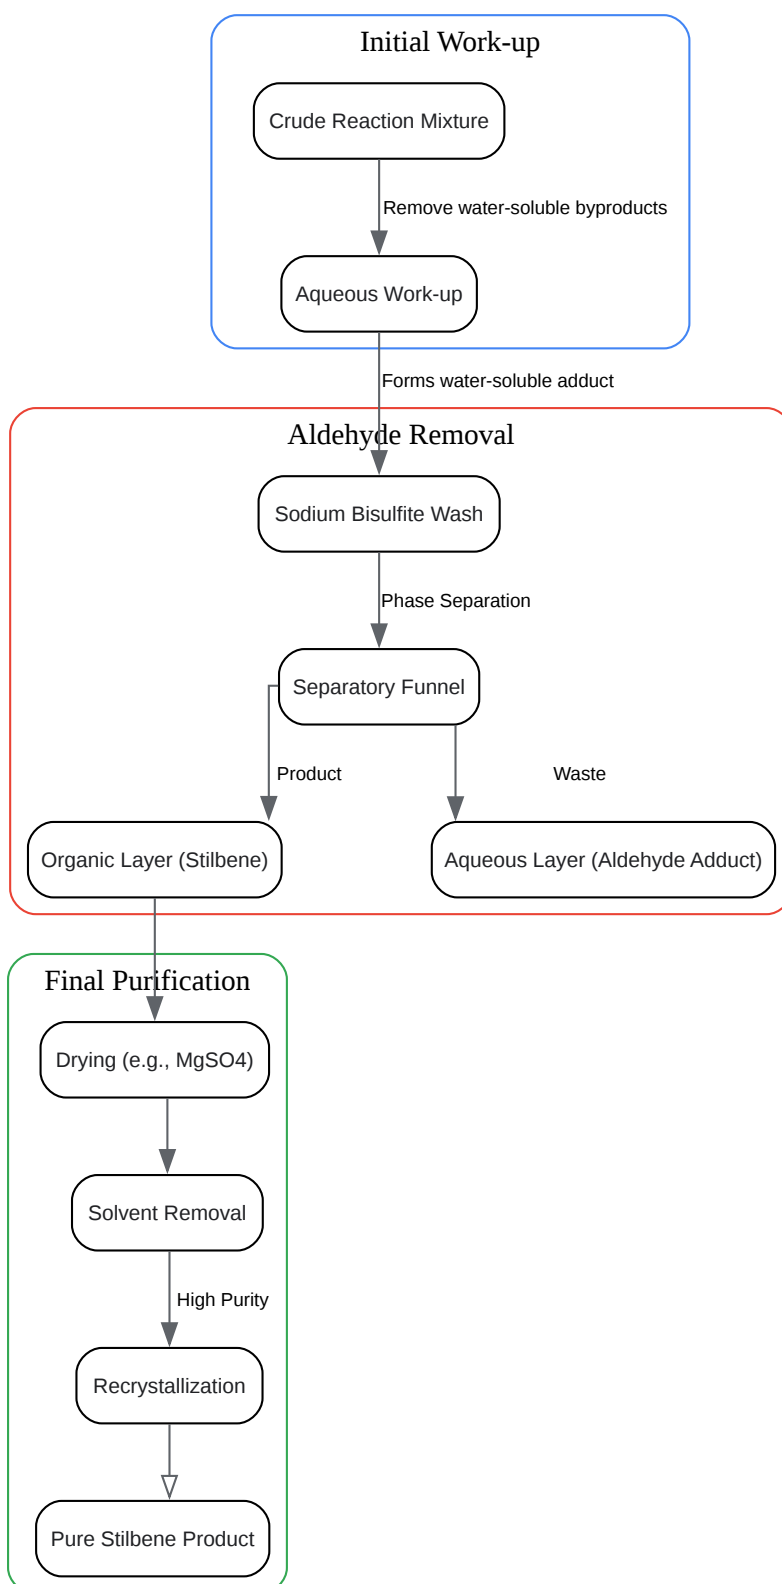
Initial Work-up

Crude Reaction Mixture

Remove water-soluble byproducts

Aqueous Work-up

Forms water-soluble adduct

Aldehyde Removal

Sodium Bisulfite Wash

Phase Separation

Separatory Funnel

Product

Waste

Organic Layer (Stilbene)

Aqueous Layer (Aldehyde Adduct)

Final Purification

Drying (e.g., MgSO4)

Solvent Removal

High Purity

Recrystallization

Pure Stilbene Product